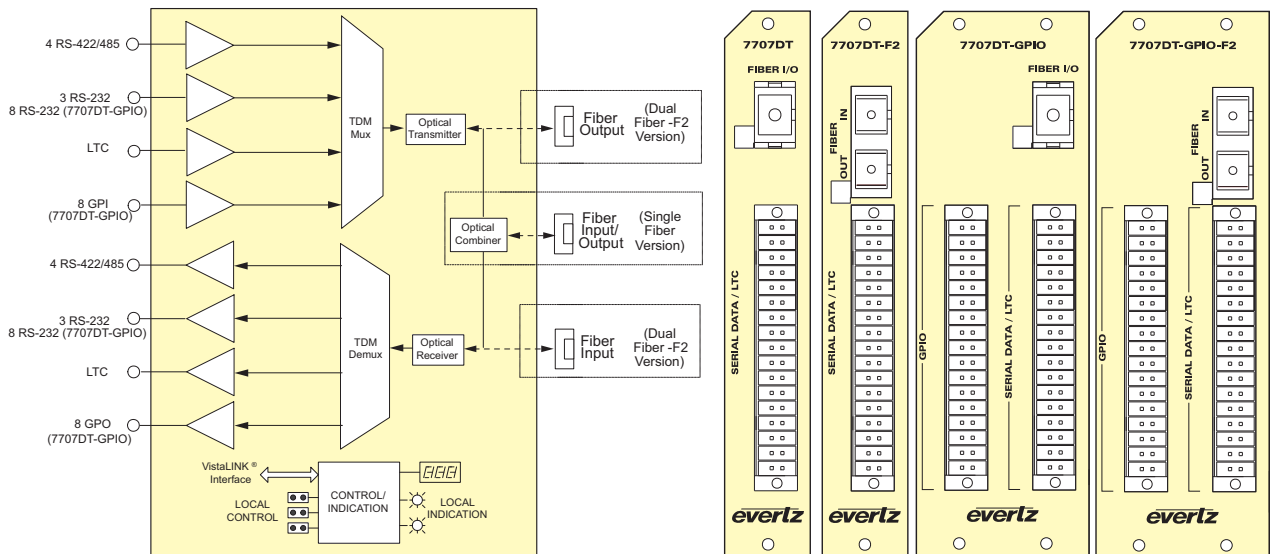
4 RS-422/485

3 RS-232
8 RS-232 (7707DT-GPIO)

LTC

8 GPI
(7707DT-GPIO)

4 RS-422/485

3 RS-232
8 RS-232 (7707DT-GPIO)

LTC

8 GPO
(7707DT-GPIO)

TDM
Mux

TDM
Demux

Optical
Transmitter

Optical
Combiner

Optical
Receiver

Fiber
Output

(Dual
Fiber -F2
Version)

Fiber
Input/
Output

(Single
Fiber
Version)

Fiber
Input

(Dual
Fiber -F2
Version)

VistaLINK ®
Interface

LOCAL
CONTROL

CONTROL/
INDICATION

LOCAL
INDICATION

7707DT

FIBER I/O

SERIAL DATA / LTC

evertz

7707DT-F2

FIBER

IN

OUT

SERIAL DATA / LTC

evertz

7707DT-GPIO

FIBER I/O

GPIO

SERIAL DATA / LTC

evertz

7707DT-GPIO-F2

FIBER

IN

OUT

GPIO

SERIAL DATA / LTC

evertz